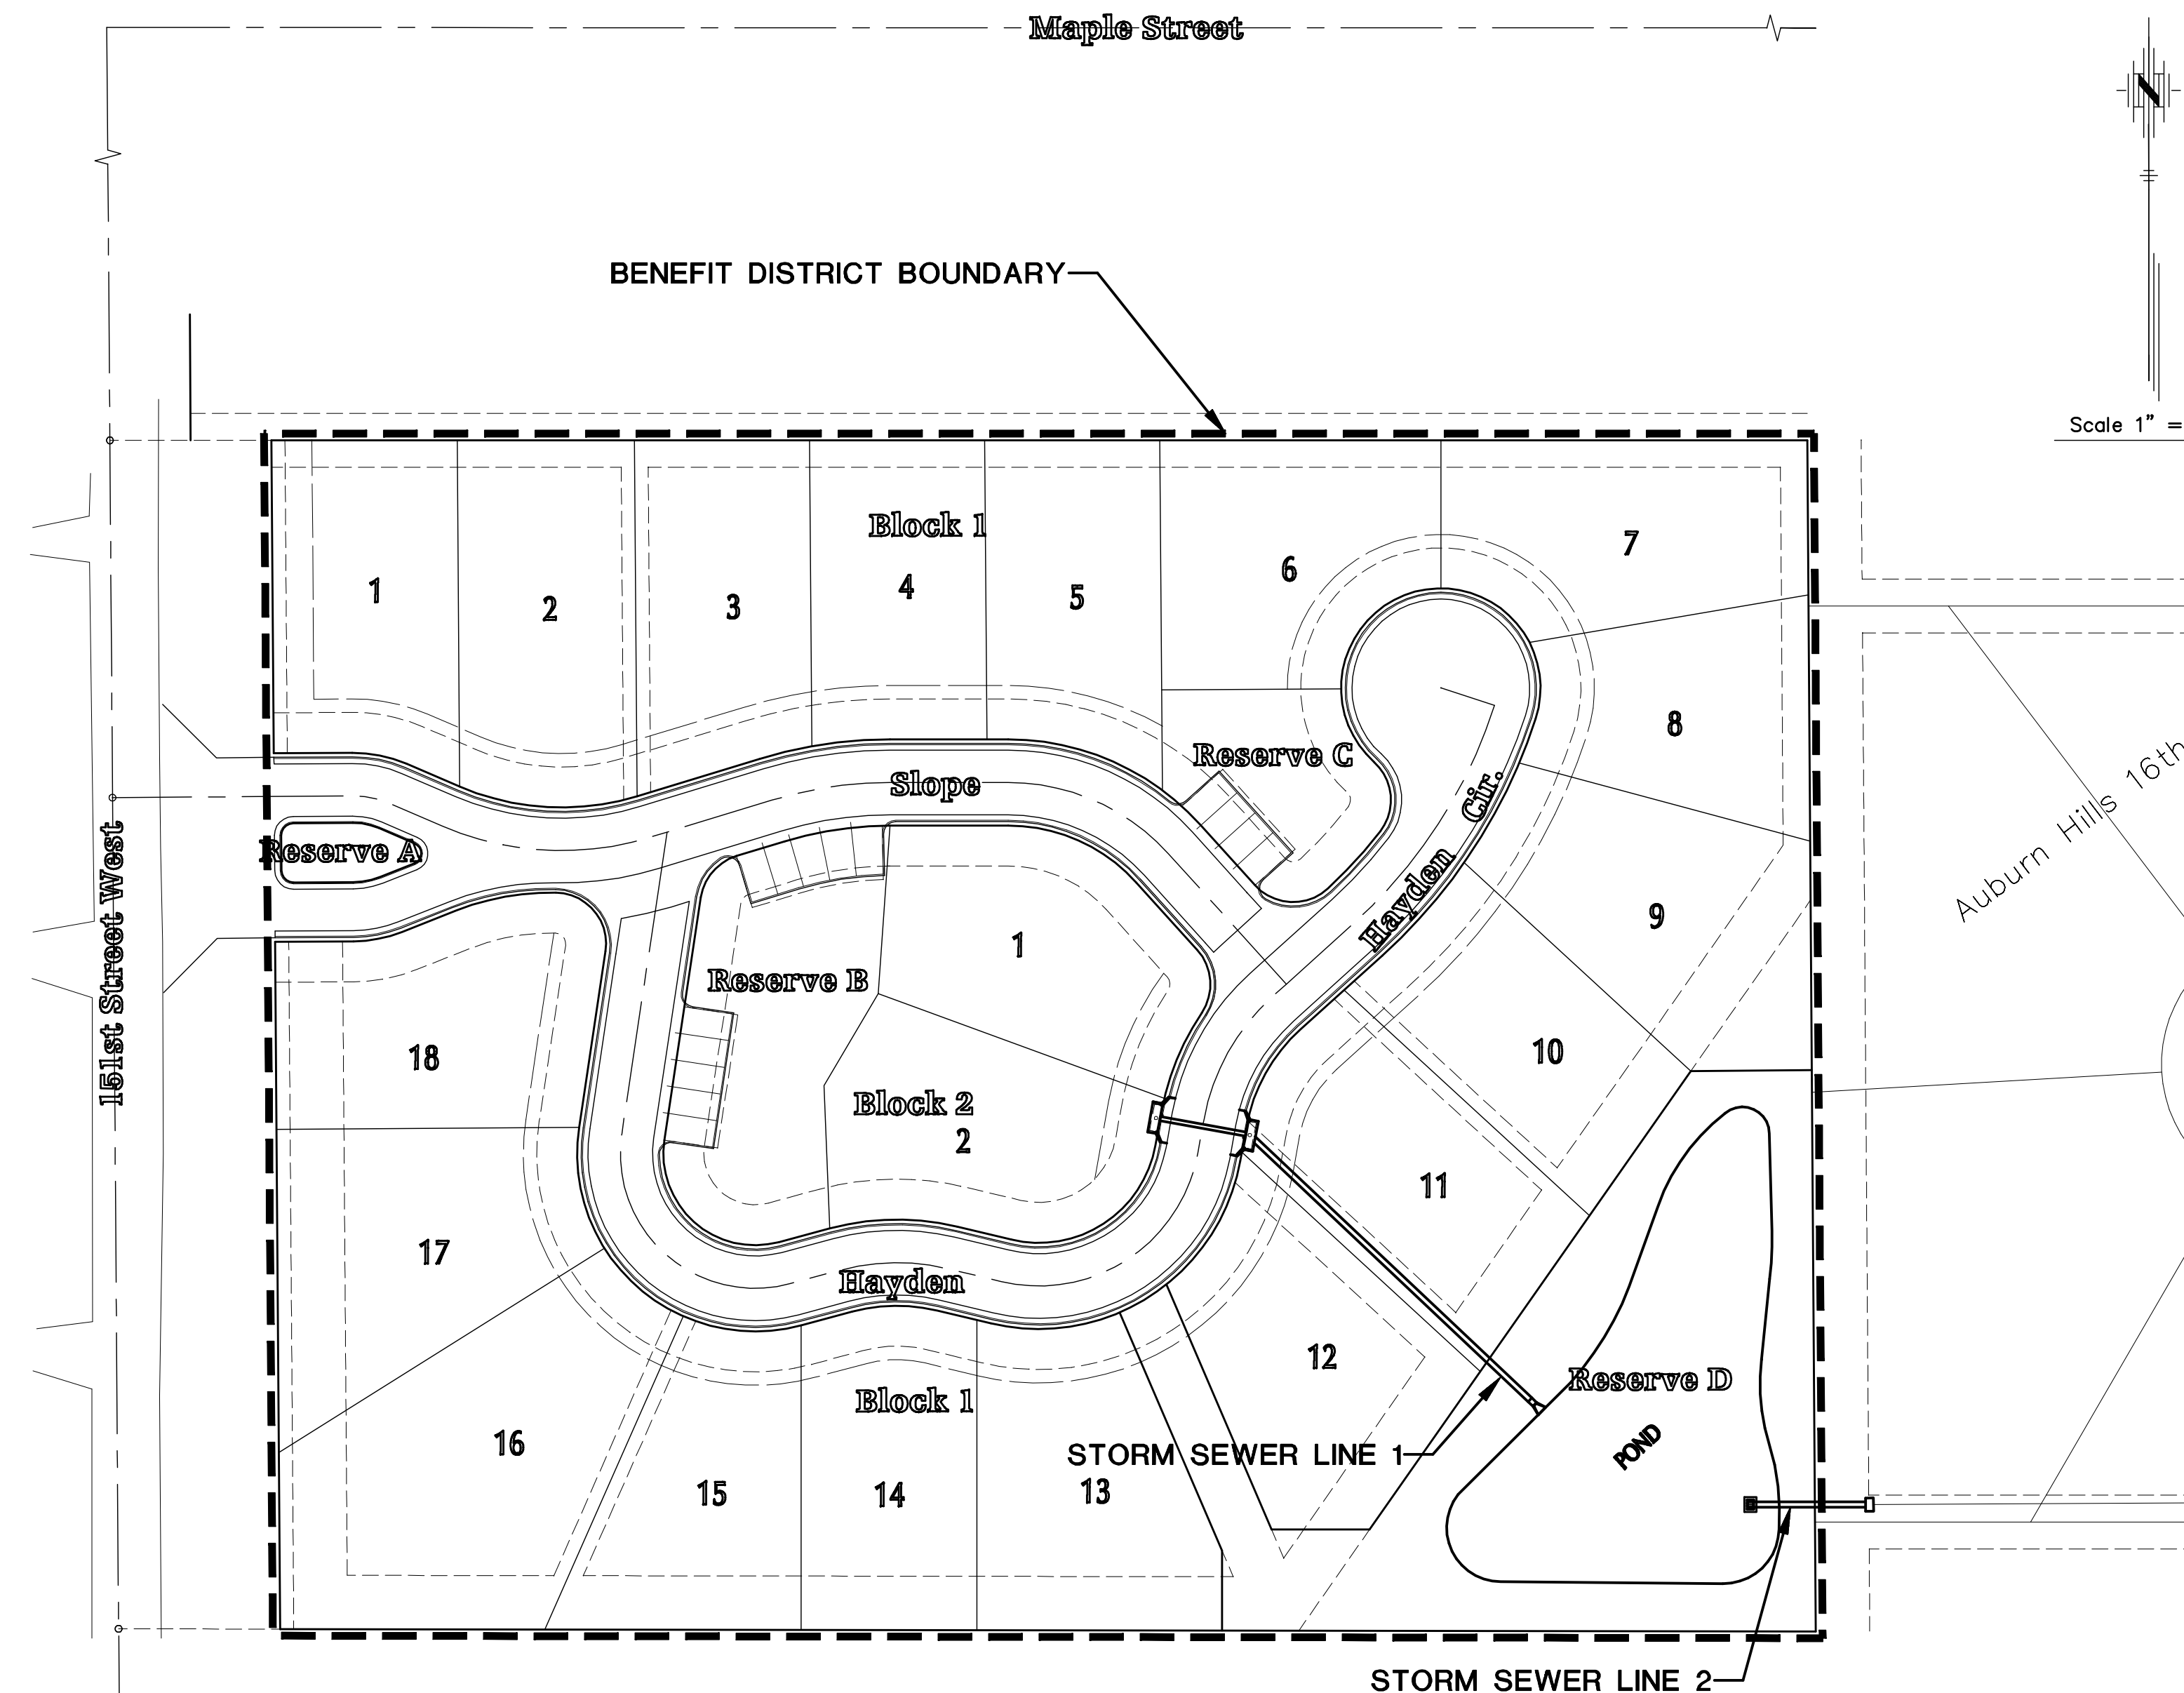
Maple Street

BENEFIT DISTRICT BOUNDARY

Scale 1" =

151st Street West

Block 1

1 2 3 4 5 6 7 8 9 10 11 12

Reserve C

Slope

Hayden Cir.

Reserve A

Auburn Hills 16th

Reserve B

1

18

Block 2

2

17

Hayden

Reserve D

POND

Block 1

16

15

14

13

STORM SEWER LINE 1

STORM SEWER LINE 2